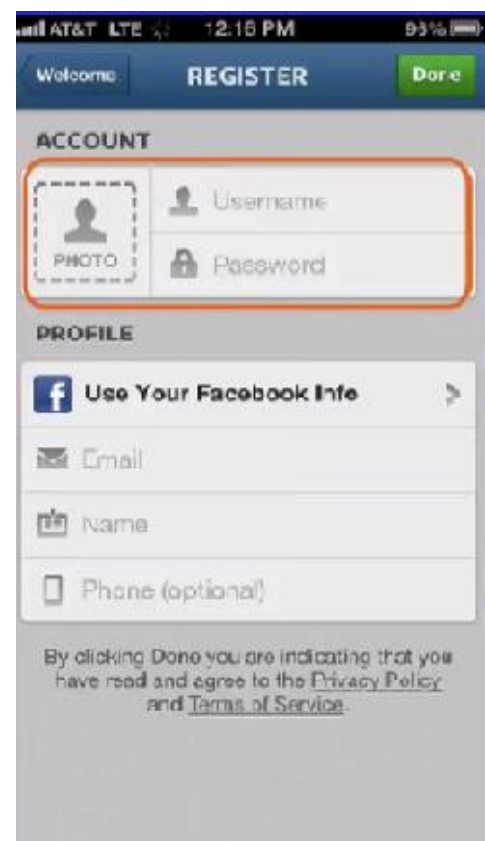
AT&T LTE 12:16 PM 93%

Welcome REGISTER Done

ACCOUNT

PHOTO

Username

Password

PROFILE

f Use Your Facebook Info

Email

Name

Phone (optional)

By clicking Done you are indicating that you have read and agree to the Privacy Policy and Terms of Service.